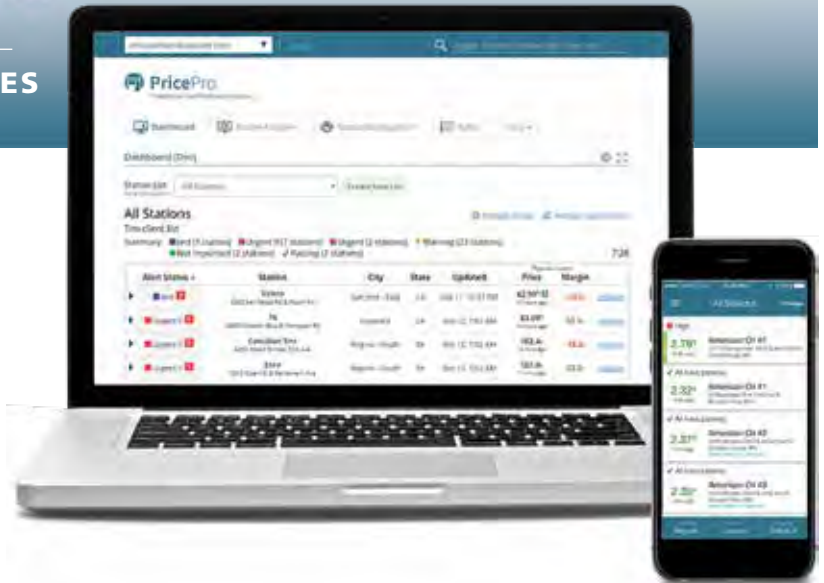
ES

PricePro

Dashboard

Dashboard (Tim)

All Stations

Tim client list

Summary:

Alert Status | Station | City | State | Updated | Price | Margin

High

2.78

American Oil #1

All have passed

2.32

American Oil #1

2.37

American Oil #2

2.35

American Oil #3